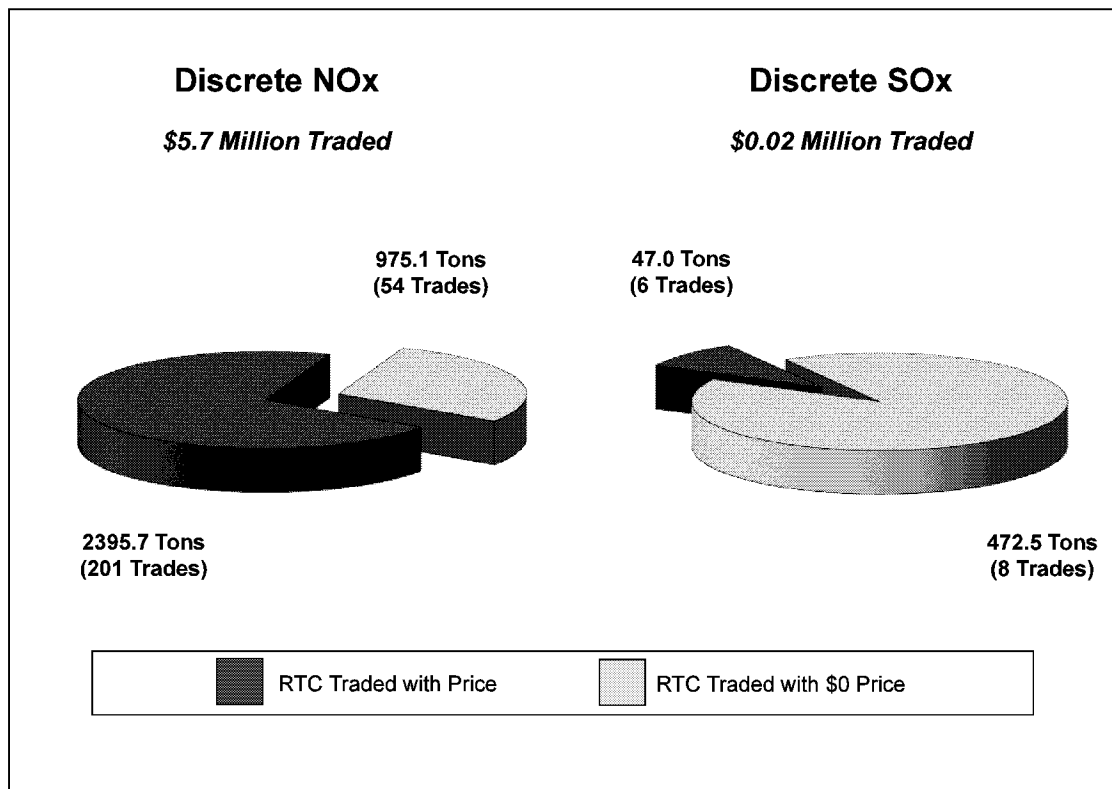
Discrete NOx

*$5.7 Million Traded*

975.1 Tons
(54 Trades)

2395.7 Tons
(201 Trades)

Discrete SOx

*$0.02 Million Traded*

47.0 Tons
(6 Trades)

472.5 Tons
(8 Trades)

RTC Traded with Price

RTC Traded with \$0 Price